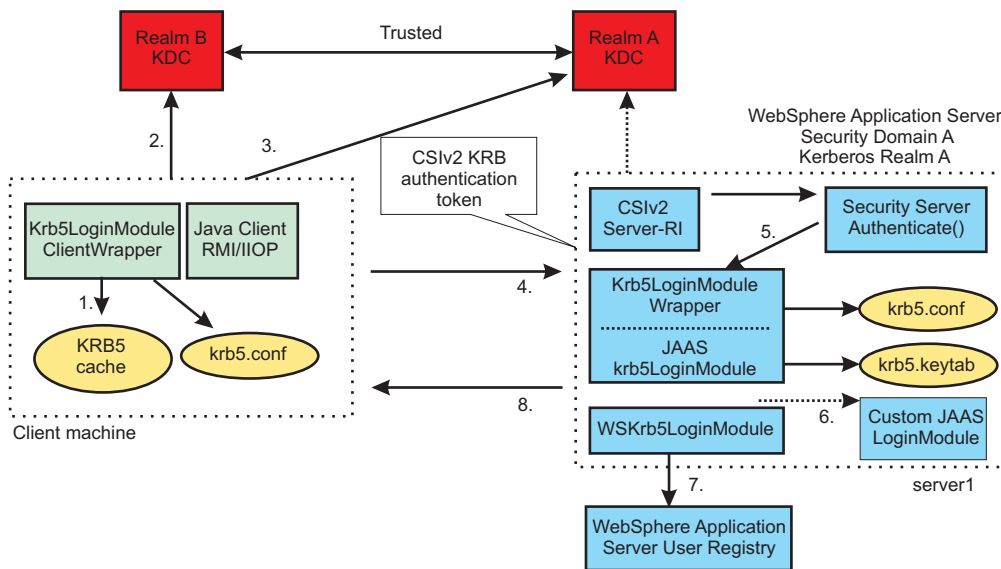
Realm B KDC

Trusted

Realm A KDC

WebSphere Application Server
Security Domain A
Kerberos Realm A

2.

3.

CSIv2 KRB authentication token

Krb5LoginModule ClientWrapper

Java Client RMI/IIOP

1.

KRB5 cache

krb5.conf

CSIv2 Server-RI

Security Server Authenticate()

5.

4.

Krb5LoginModule Wrapper

JAAS krb5LoginModule

krb5.conf

krb5.keytab

8.

6.

Custom JAAS LoginModule

Client machine

WSKrb5LoginModule

7.

server1

WebSphere Application Server User Registry